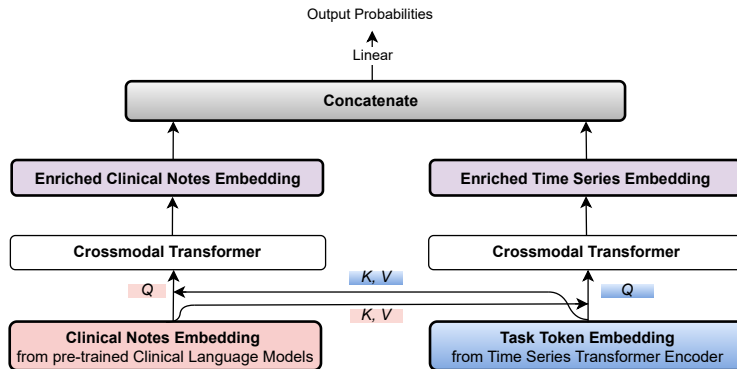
Output Probabilities

Linear

Concatenate

Enriched Clinical Notes Embedding

Enriched Time Series Embedding

Crossmodal Transformer

Crossmodal Transformer

$K, V$

$Q$

$Q$

$K, V$

Clinical Notes Embedding
from pre-trained Clinical Language Models

Task Token Embedding
from Time Series Transformer Encoder